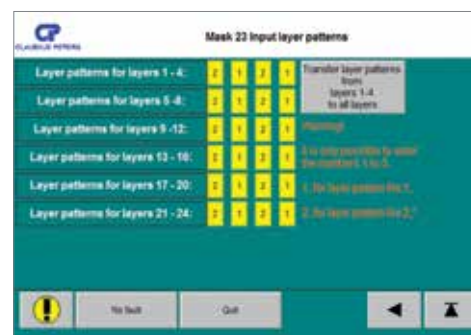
CP
CLAUDIUS PETERS

Mask 23 Input layer patterns

Layer patterns for layers 1 - 4: 2 1 2 1
Layer patterns for layers 5 - 8: 2 1 2 1
Layer patterns for layers 9 - 12: 2 1 2 1
Layer patterns for layers 13 - 16: 2 1 2 1
Layer patterns for layers 17 - 20: 2 1 2 1
Layer patterns for layers 21 - 24: 2 1 2 1

Transfer layer patterns from layers 1-4 to all layers

Warning!

It is only possible to enter the numbers 1 to 3.

1. for layer pattern like 1.

2. for layer pattern like 2.

No fault

Quit